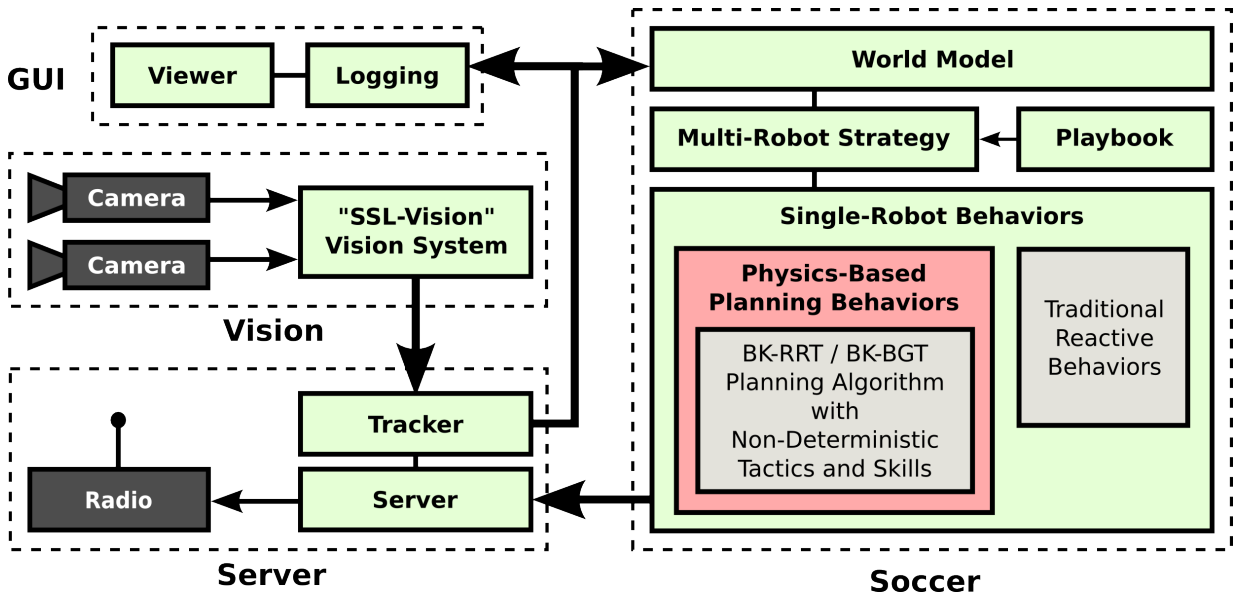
GUI

Viewer

Logging

Camera

Camera

"SSL-Vision" Vision System

Vision

Tracker

Radio

Server

Server

World Model

Multi-Robot Strategy

Playbook

Single-Robot Behaviors

Physics-Based Planning Behaviors

BK-RRT / BK-BGT Planning Algorithm with Non-Deterministic Tactics and Skills

Traditional Reactive Behaviors

Soccer